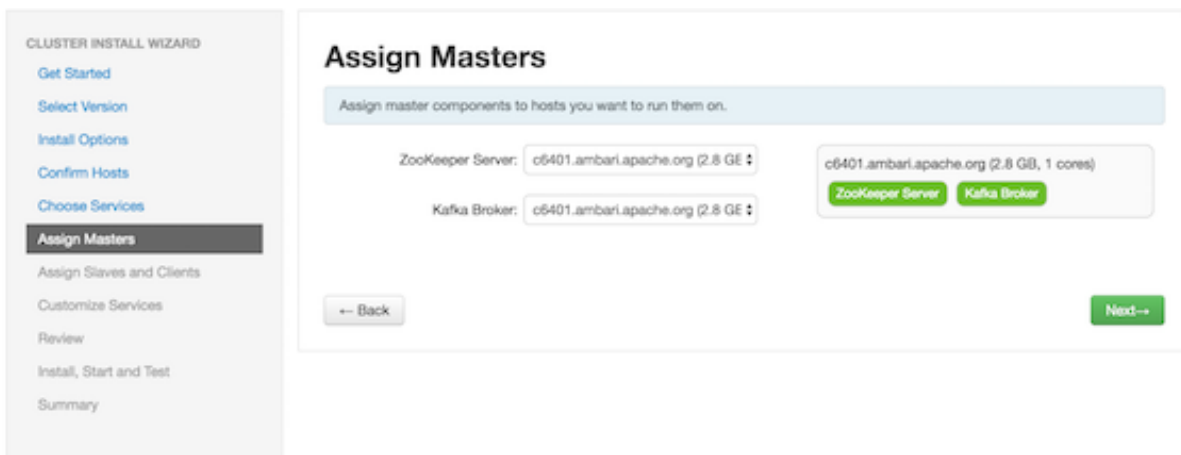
CLUSTER INSTALL WIZARD
Get Started
Select Version
Install Options
Confirm Hosts
Choose Services
Assign Masters
Assign Slaves and Clients
Customize Services
Review
Install, Start and Test
Summary

Assign Masters

Assign master components to hosts you want to run them on.

ZooKeeper Server: c6401.ambari.apache.org (2.8 GE

Kafka Broker: c6401.ambari.apache.org (2.8 GE

c6401.ambari.apache.org (2.8 GB, 1 cores)
ZooKeeper Server
Kafka Broker

← Back

Next →